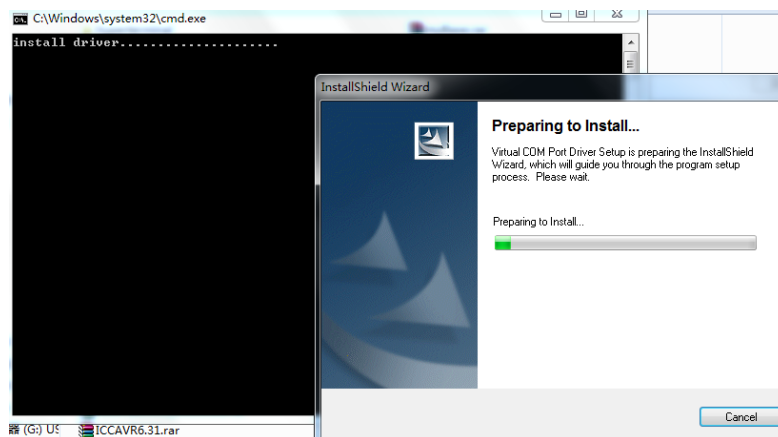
C:\Windows\system32\cmd.exe

install driver.....................

InstallShield Wizard

Preparing to Install...

Virtual COM Port Driver Setup is preparing the InstallShield Wizard, which will guide you through the program setup process. Please wait.

Preparing to Install...

Cancel

(G:) US

ICCAVR6.31.rar